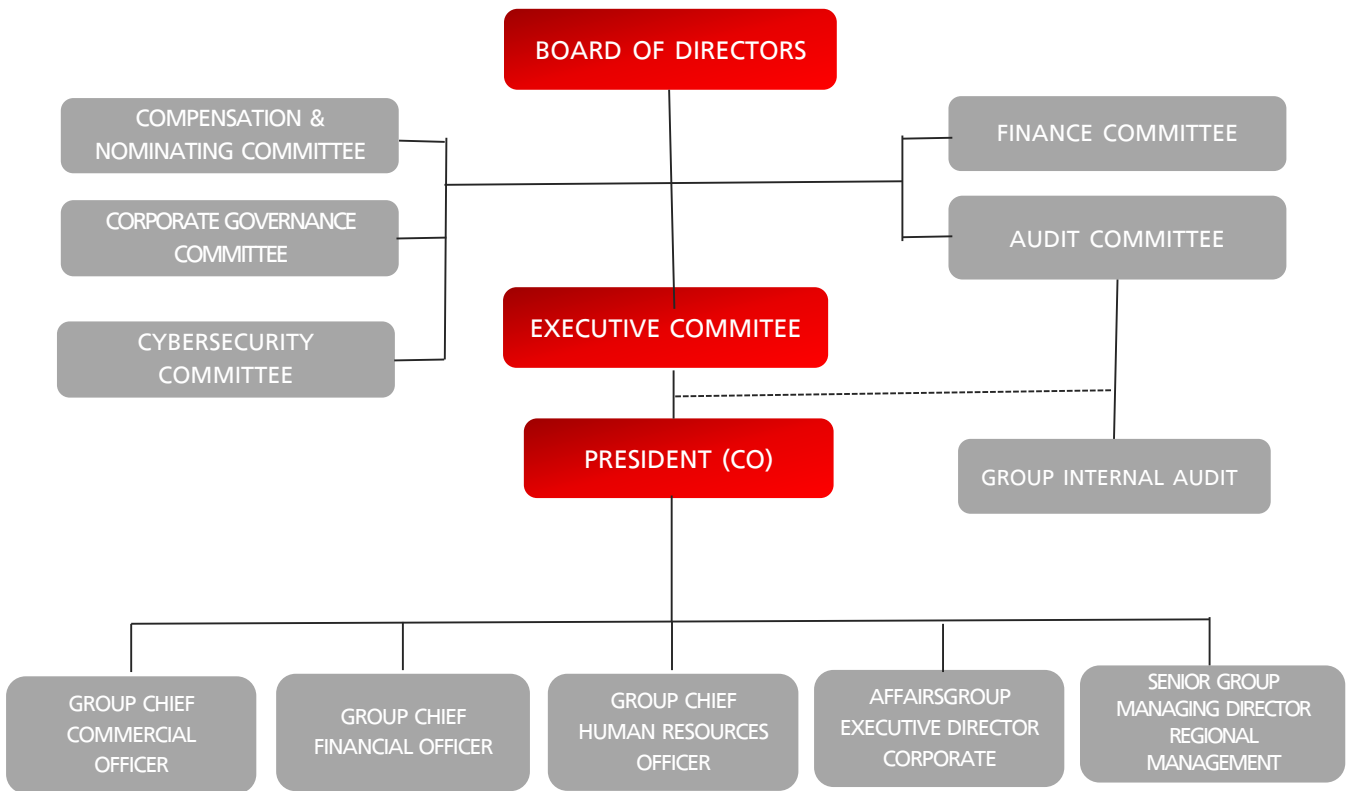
BOARD OF DIRECTORS

COMPENSATION & NOMINATING COMMITTEE

CORPORATE GOVERNANCE COMMITTEE

CYBERSECURITY COMMITTEE

FINANCE COMMITTEE

AUDIT COMMITTEE

EXECUTIVE COMMITEE

PRESIDENT (CO)

GROUP INTERNAL AUDIT

GROUP CHIEF COMMERCIAL OFFICER

GROUP CHIEF FINANCIAL OFFICER

GROUP CHIEF HUMAN RESOURCES OFFICER

AFFAIRSGROUP EXECUTIVE DIRECTOR CORPORATE

SENIOR GROUP MANAGING DIRECTOR REGIONAL MANAGEMENT